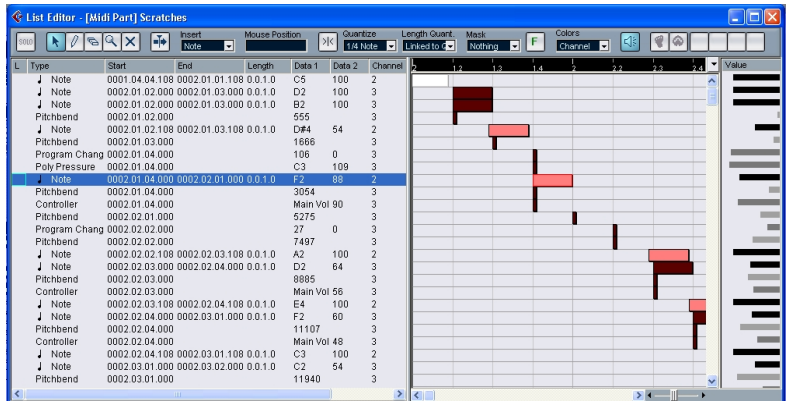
List Editor - [Midi Part] Scratches

SOLO | Insert Note | Mouse Position | Quantize 1/4 Note | Length Quant. Linked to Q | Mask Nothing | F | Colors Channel

| L | Type | Start | End | Length | Data 1 | Data 2 | Channel |
|---|---|---|---|---|---|---|---|
| | Note | 0001.04.04.108 | 0002.01.01.108 | 0.0.1.0 | C5 | 100 | 3 |
| | Note | 0002.01.02.000 | 0002.01.03.000 | 0.0.1.0 | D2 | 100 | 3 |
| | Note | 0002.01.02.000 | 0002.01.03.000 | 0.0.1.0 | B2 | 100 | 3 |
| | Pitchbend | 0002.01.02.000 | | | 555 | | 3 |
| | Note | 0002.01.02.108 | 0002.01.03.108 | 0.0.1.0 | D#4 | 54 | 2 |
| | Pitchbend | 0002.01.03.000 | | | 1666 | | 3 |
| | Program Chang | 0002.01.04.000 | | | 106 | 0 | 3 |
| | Poly Pressure | 0002.01.04.000 | | | C3 | 109 | 3 |
| | Note | 0002.01.04.000 | 0002.02.01.000 | 0.0.1.0 | F2 | 88 | 2 |
| | Pitchbend | 0002.01.04.000 | | | 3054 | | 3 |
| | Controller | 0002.01.04.000 | | | Main Vol | 90 | 3 |
| | Pitchbend | 0002.02.01.000 | | | 5275 | | 3 |
| | Program Chang | 0002.02.02.000 | | | 27 | 0 | 3 |
| | Pitchbend | 0002.02.02.000 | | | 7497 | | 3 |
| | Note | 0002.02.02.108 | 0002.02.03.108 | 0.0.1.0 | A2 | 100 | 2 |
| | Note | 0002.02.03.000 | 0002.02.04.000 | 0.0.1.0 | D2 | 64 | 3 |
| | Pitchbend | 0002.02.03.000 | | | 8885 | | 3 |
| | Controller | 0002.02.03.000 | | | Main Vol | 56 | 3 |
| | Note | 0002.02.03.108 | 0002.02.04.108 | 0.0.1.0 | E4 | 100 | 2 |
| | Note | 0002.02.04.000 | 0002.03.01.000 | 0.0.1.0 | F2 | 60 | 3 |
| | Pitchbend | 0002.02.04.000 | | | 11107 | | 3 |
| | Controller | 0002.02.04.000 | | | Main Vol | 48 | 3 |
| | Note | 0002.02.04.108 | 0002.03.01.108 | 0.0.1.0 | C3 | 100 | 2 |
| | Note | 0002.03.01.000 | 0002.03.02.000 | 0.0.1.0 | C2 | 54 | 3 |
| | Pitchbend | 0002.03.01.000 | | | 11940 | | 3 |

2 | 1.2 | 1.3 | 1.4 | 2 | 2.2 | 2.3 | 2.4

Value